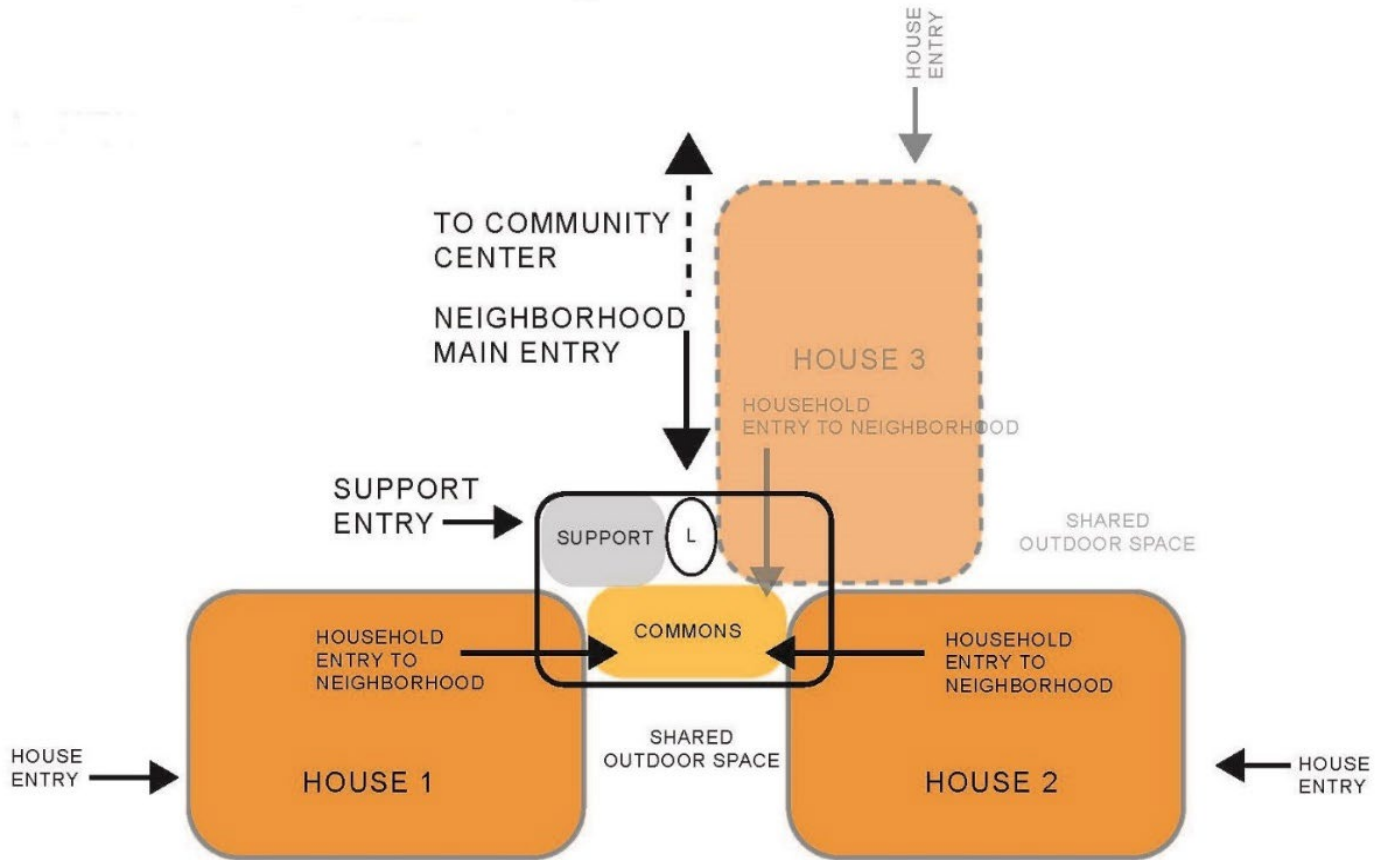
HOUSE ENTRY

TO COMMUNITY CENTER

NEIGHBORHOOD MAIN ENTRY

HOUSE 3

HOUSEHOLD ENTRY TO NEIGHBORHOOD

SUPPORT ENTRY

SUPPORT

L

SHARED OUTDOOR SPACE

COMMONS

HOUSEHOLD ENTRY TO NEIGHBORHOOD

HOUSEHOLD ENTRY TO NEIGHBORHOOD

SHARED OUTDOOR SPACE

HOUSE ENTRY

HOUSE 1

HOUSE 2

HOUSE ENTRY